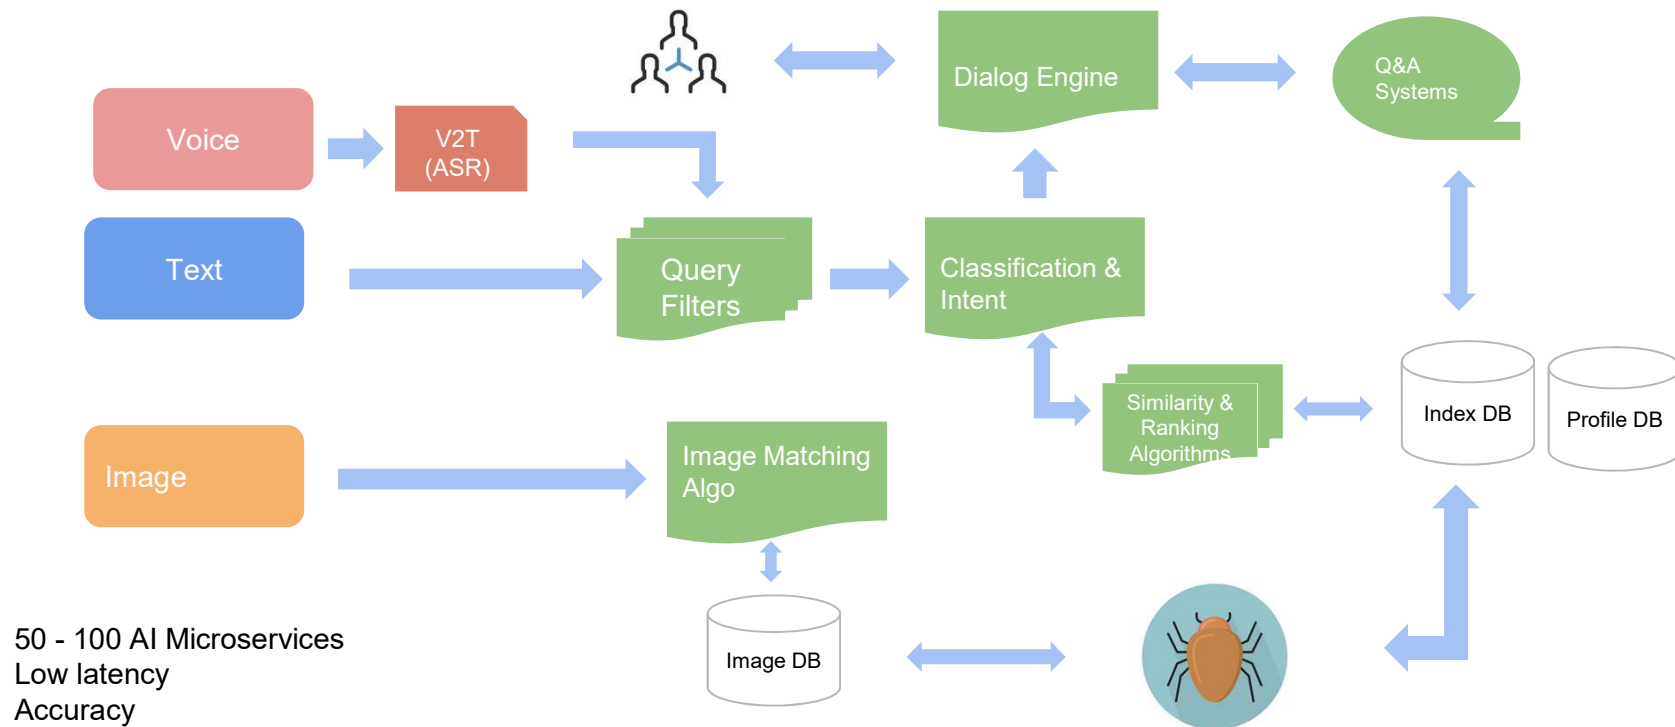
Dialog Engine

Q&A
Systems

Voice

V2T
(ASR)

Text

Query
Filters

Classification &
Intent

Similarity &
Ranking
Algorithms

Index DB

Profile DB

Image

Image Matching
Algo

Image DB

50 - 100 AI Microservices
Low latency
Accuracy